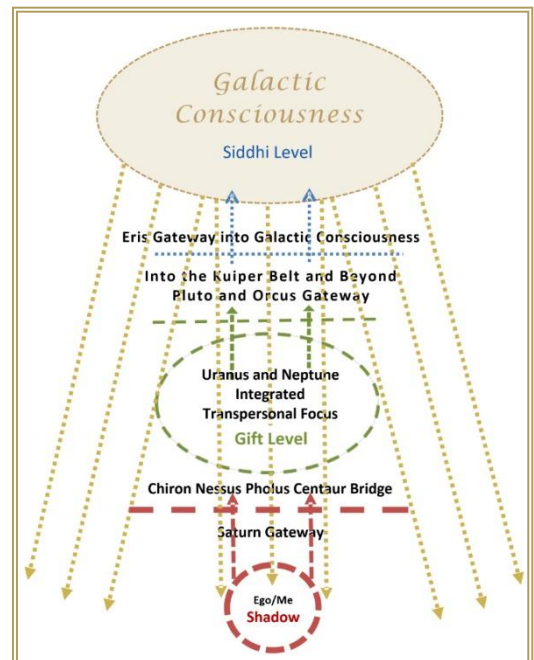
Galactic Consciousness

Siddhi Level

Eris Gateway into Galactic Consciousness

Into the Kuiper Belt and Beyond

Pluto and Orcus Gateway

Uranus and Neptune Integrated Transpersonal Focus

Gift Level

Chiron Nessus Pholus Centaur Bridge

Saturn Gateway

Ego/Me

Shadow